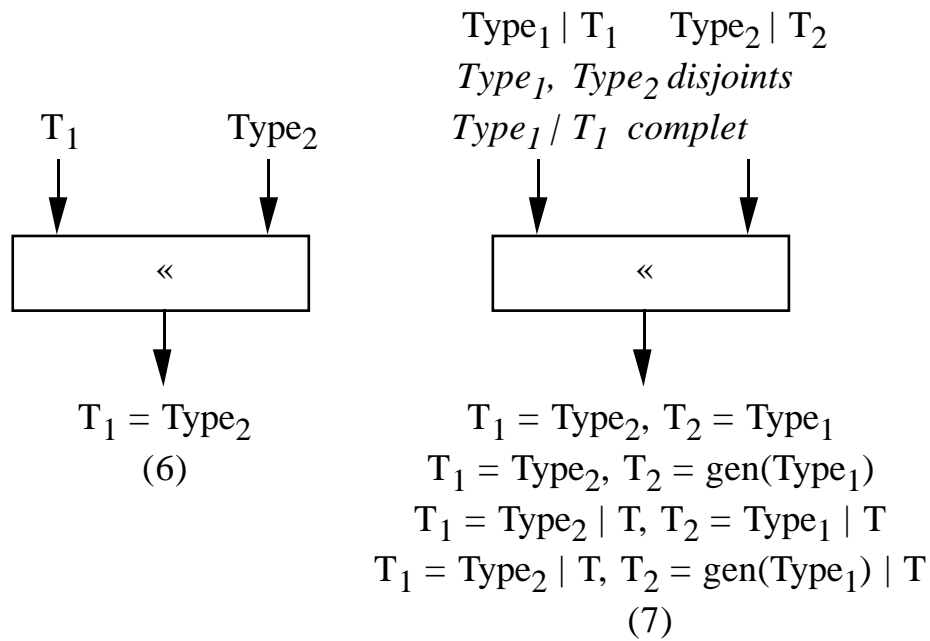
$T_1$ $Type_2$

«

$T_1 = Type_2$
(6)

$Type_1 \mid T_1$ $Type_2 \mid T_2$
*$Type_1$, $Type_2$ disjoints*
*$Type_1 / T_1$ complet*

«

$T_1 = Type_2$, $T_2 = Type_1$
$T_1 = Type_2$, $T_2 = gen(Type_1)$
$T_1 = Type_2 \mid T$, $T_2 = Type_1 \mid T$
$T_1 = Type_2 \mid T$, $T_2 = gen(Type_1) \mid T$
(7)